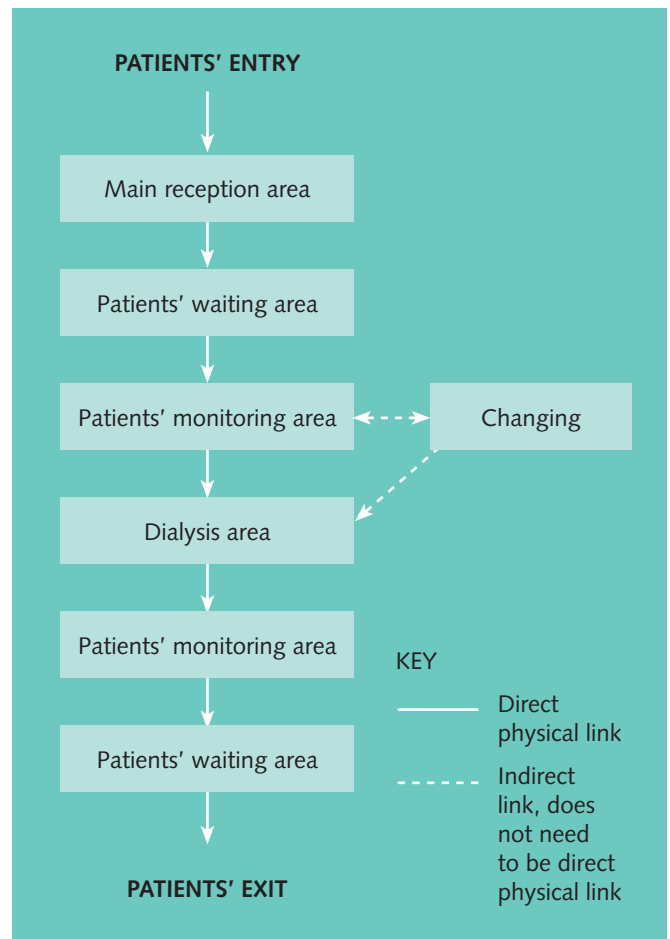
PATIENTS' ENTRY

Main reception area

Patients' waiting area

Patients' monitoring area

Changing

Dialysis area

Patients' monitoring area

Patients' waiting area

PATIENTS' EXIT

KEY

Direct physical link

Indirect link, does not need to be direct physical link